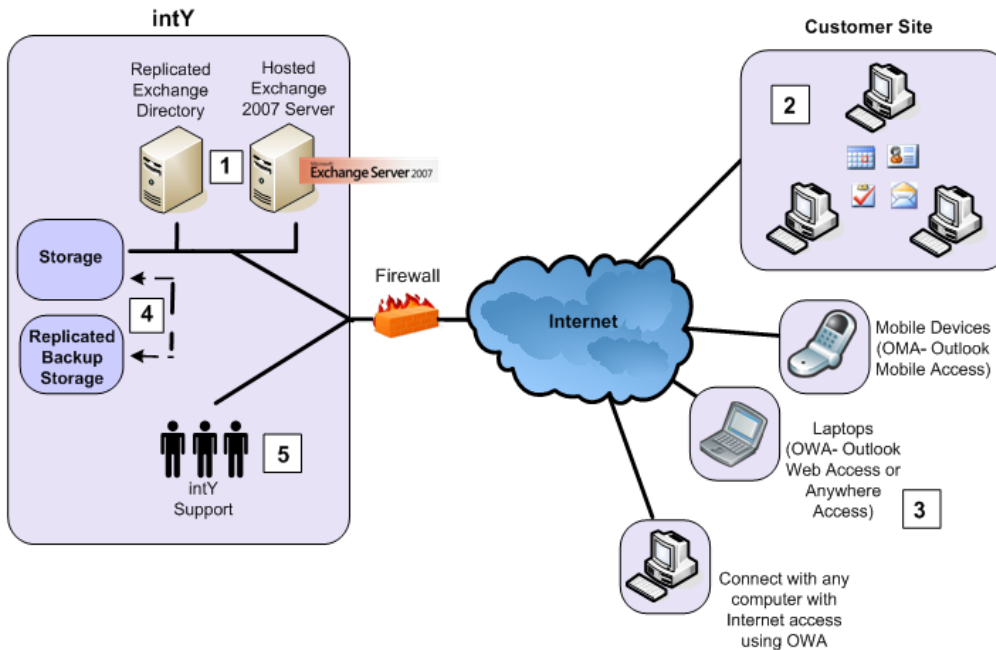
intY

Replicated Exchange Directory

Hosted Exchange 2007 Server

1

Microsoft Exchange Server 2007

Storage

4

Replicated Backup Storage

5

intY Support

Firewall

Internet

Customer Site

2

Mobile Devices (OMA- Outlook Mobile Access)

Laptops (OWA- Outlook Web Access or Anywhere Access)

3

Connect with any computer with Internet access using OWA